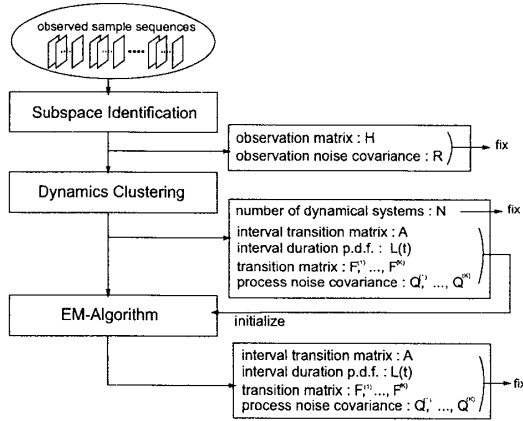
observed sample sequences

Subspace Identification

observation matrix : H
observation noise covariance : R

fix

Dynamics Clustering

number of dynamical systems : N

fix

interval transition matrix : A
interval duration p.d.f. : L(t)
transition matrix : $F^{(1)}, ..., F^{(K)}$
process noise covariance : $Q^{(1)}, ..., Q^{(K)}$

EM-Algorithm

initialize

interval transition matrix : A
interval duration p.d.f. : L(t)
transition matrix : $F^{(1)}, ..., F^{(K)}$
process noise covariance : $Q^{(1)}, ..., Q^{(K)}$

fi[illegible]